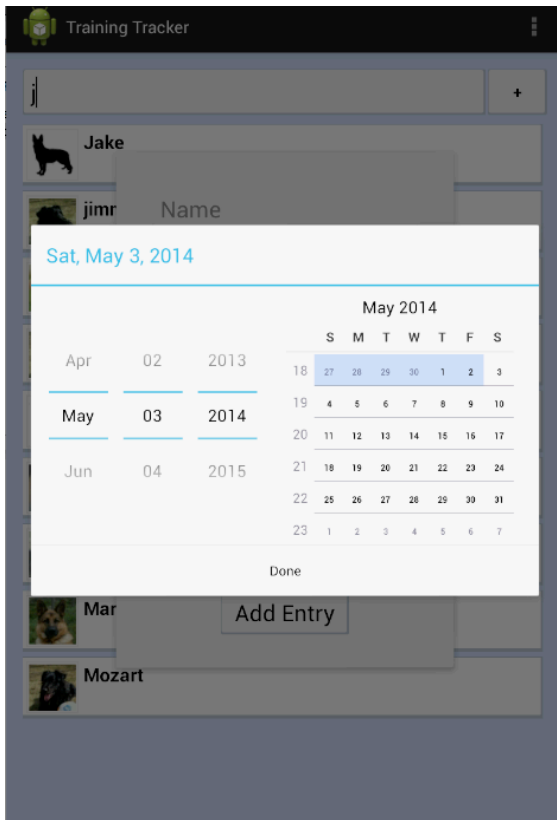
Training Tracker

j

+

Jake

jimr

Name

Sat, May 3, 2014

Apr 02 2013
May 03 2014
Jun 04 2015

May 2014

| | S | M | T | W | T | F | S |
|---|---|---|---|---|---|---|---|
| 18 | 27 | 28 | 29 | 30 | 1 | 2 | 3 |
| 19 | 4 | 5 | 6 | 7 | 8 | 9 | 10 |
| 20 | 11 | 12 | 13 | 14 | 15 | 16 | 17 |
| 21 | 18 | 19 | 20 | 21 | 22 | 23 | 24 |
| 22 | 25 | 26 | 27 | 28 | 29 | 30 | 31 |
| 23 | 1 | 2 | 3 | 4 | 5 | 6 | 7 |

Done

Mar

Add Entry

Mozart